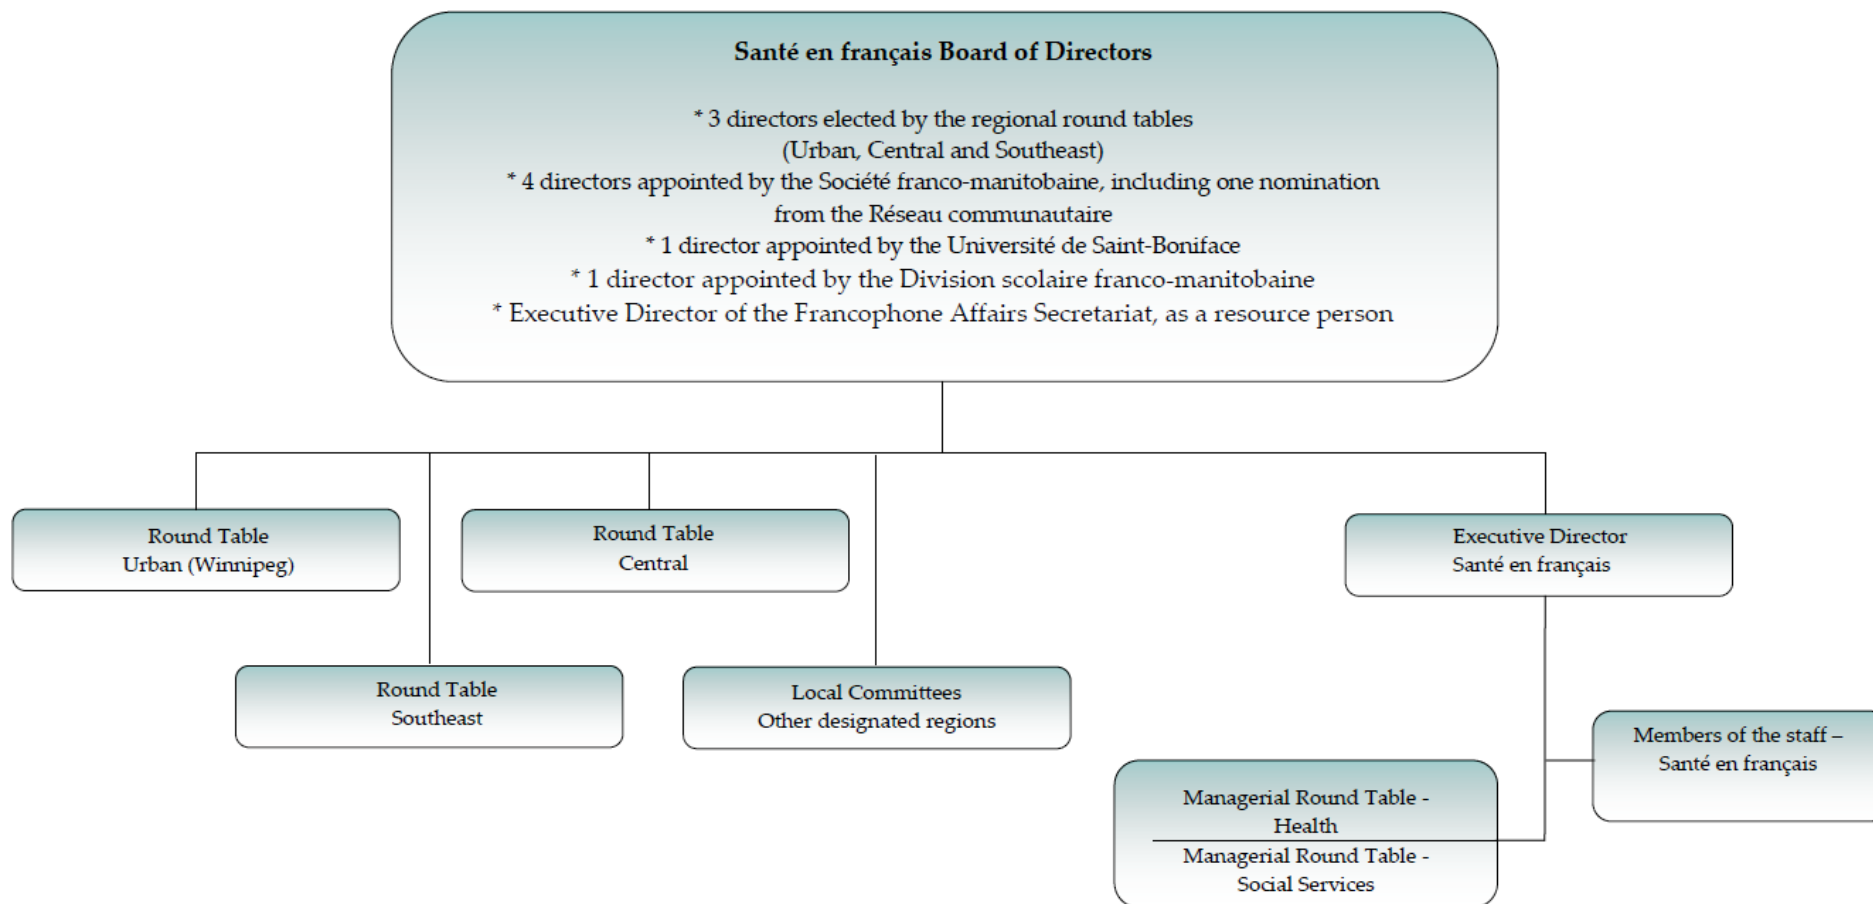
Santé en français Board of Directors

* 3 directors elected by the regional round tables (Urban, Central and Southeast)
* 4 directors appointed by the Société franco-manitobaine, including one nomination from the Réseau communautaire
* 1 director appointed by the Université de Saint-Boniface
* 1 director appointed by the Division scolaire franco-manitobaine
* Executive Director of the Francophone Affairs Secretariat, as a resource person

Round Table
Urban (Winnipeg)

Round Table
Central

Executive Director
Santé en français

Round Table
Southeast

Local Committees
Other designated regions

Members of the staff – Santé en français

Managerial Round Table - Health

Managerial Round Table - Social Services